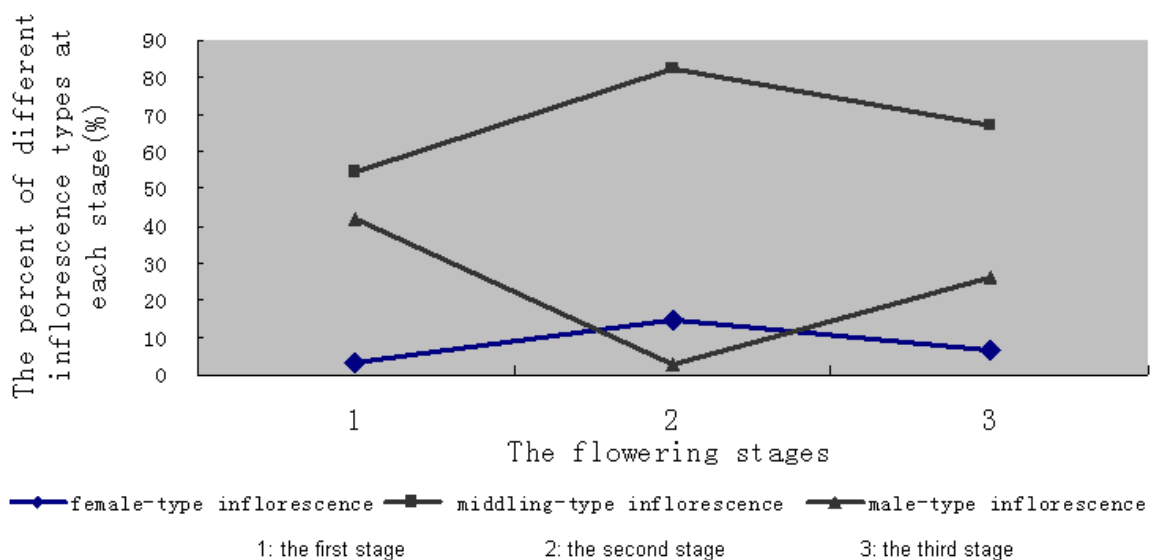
The percent of different inflorescence types at each stage(%)

90
80
70
60
50
40
30
20
10
0

1
2
3

The flowering stages

female-type inflorescence
middling-type inflorescence
male-type inflorescence

1: the first stage
2: the second stage
3: the third stage